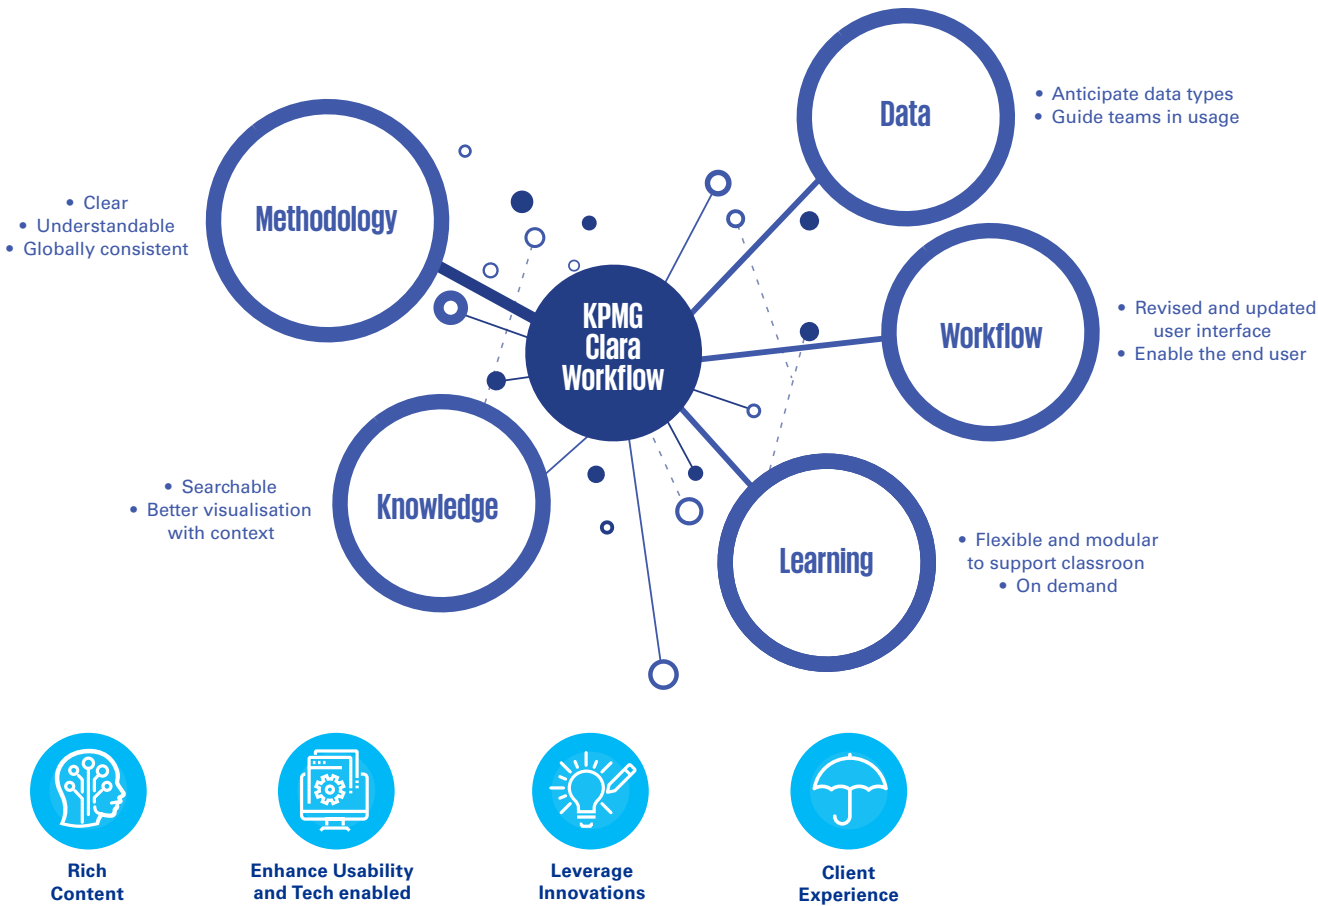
Data

• Anticipate data types
• Guide teams in usage

Methodology

• Clear
• Understandable
• Globally consistent

KPMG Clara Workflow

Workflow

• Revised and updated user interface
• Enable the end user

Knowledge

• Searchable
• Better visualisation with context

Learning

• Flexible and modular to support classroom
• On demand

Rich Content

Enhance Usability and Tech enabled

Leverage Innovations

Client Experience